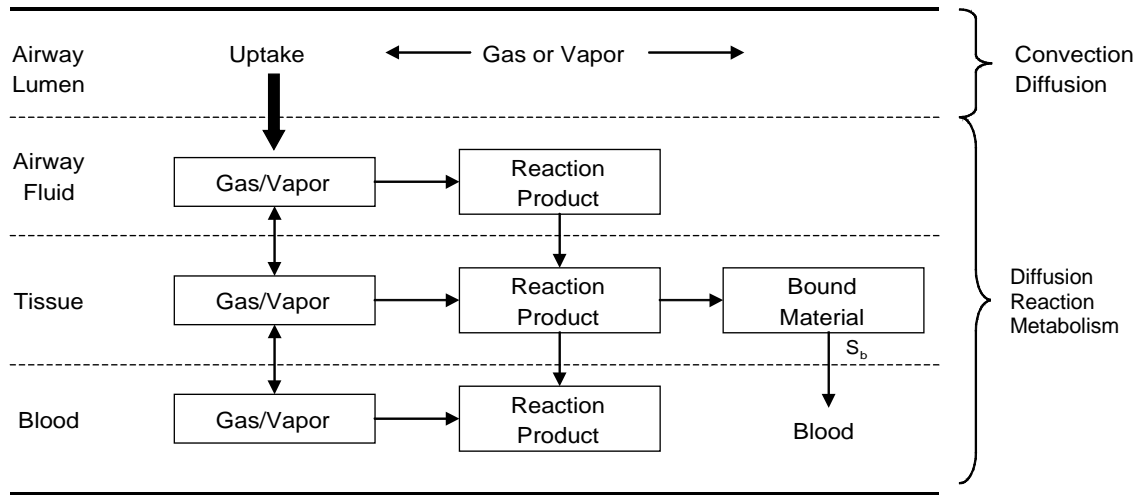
Airway Lumen

Uptake

Gas or Vapor

Convection Diffusion

Airway Fluid

Gas/Vapor

Reaction Product

Tissue

Gas/Vapor

Reaction Product

Bound Material

$S_b$

Diffusion Reaction Metabolism

Blood

Gas/Vapor

Reaction Product

Blood